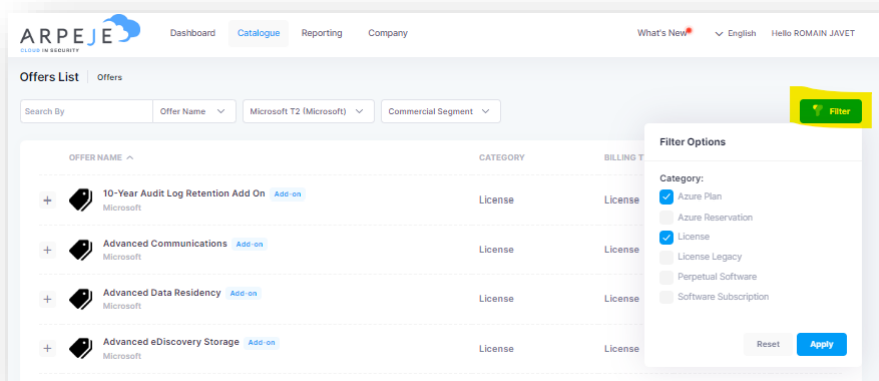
ARPEJE
CLOUD IN SECURITY

Dashboard Catalogue Reporting Company

What's New English Hello ROMAIN JAVET

Offers List | Offers

Search By
Offer Name
Microsoft T2 (Microsoft)
Commercial Segment

Filter

OFFER NAME
CATEGORY
BILLING T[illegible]

+ 10-Year Audit Log Retention Add On Add-on
Microsoft
License
License

+ Advanced Communications Add-on
Microsoft
License
License

+ Advanced Data Residency Add-on
Microsoft
License
License

+ Advanced eDiscovery Storage Add-on
Microsoft
License
License

Filter Options

Category:
Azure Plan
Azure Reservation
License
License Legacy
Perpetual Software
Software Subscription

Reset
Apply